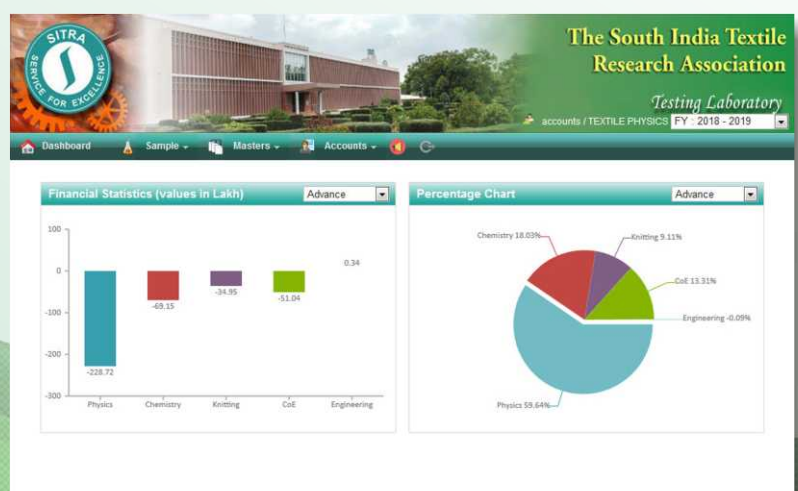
SITRA
SERVICE FOR EXCELLENCE

The South India Textile Research Association

Testing Laboratory

accounts / TEXTILE PHYSICS FY : 2018 - 2019

Dashboard Sample Masters Accounts

Financial Statistics (values in Lakh) Advance

100
0
-100
-200
-300

-228.72
-69.15
-34.95
-51.04
0.34

Physics Chemistry Knitting CoE Engineering

Percentage Chart Advance

Chemistry 18.03%
Knitting 9.11%
CoE 13.31%
Engineering -0.09%
Physics 59.64%